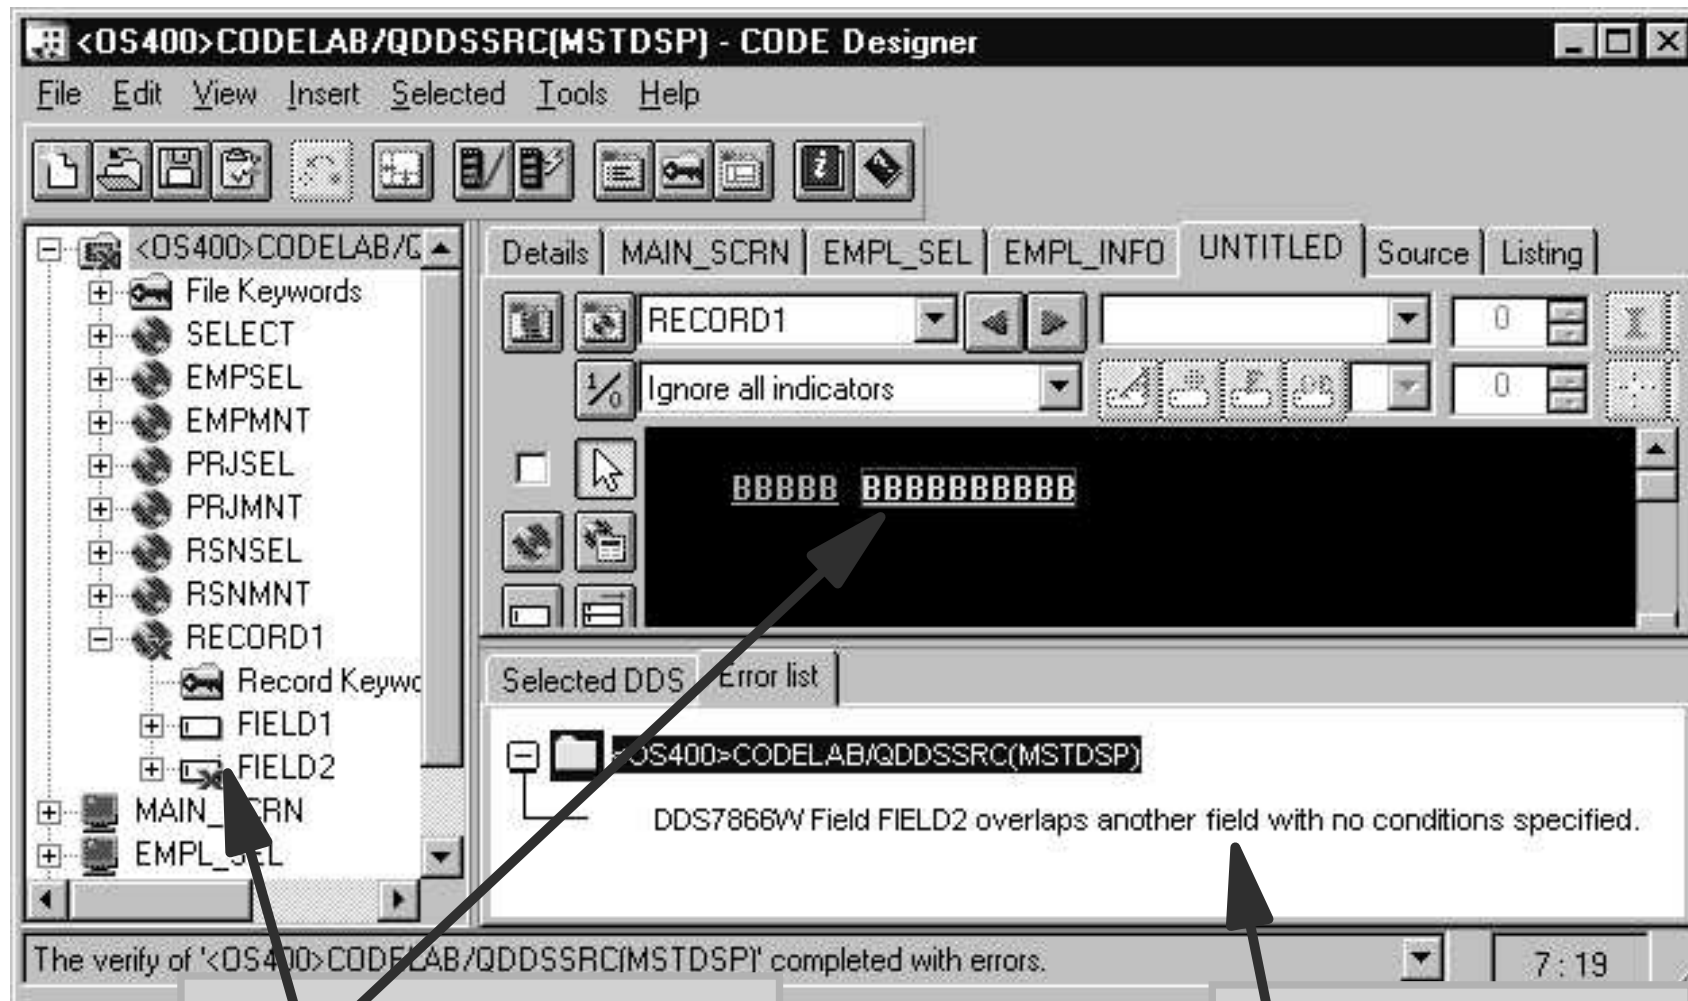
<OS400>CODELAB/QDDSSRC(MSTDSP) - CODE Designer

File Edit View Insert Selected Tools Help

<OS400>CODELAB/C
File Keywords
SELECT
EMPSEL
EMPMNT
PRJSEL
PRJMNT
RSNSEL
RSNMNT
RECORD1
Record Keywo
FIELD1
FIELD2
MAIN_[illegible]RN
EMPL_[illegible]EL

Details | MAIN_SCRN | EMPL_SEL | EMPL_INFO | UNTITLED | Source | Listing

RECORD1
0
Ignore all indicators
0

BBBBB BBBBBBBBBB

Selected DDS | Error list

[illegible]OS400>CODELAB/QDDSSRC(MSTDSP)
DDS7866W Field FIELD2 overlaps another field with no conditions specified.

The verify of '<OS400>CODE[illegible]AB/QDDSSRC(MSTDSP)' completed with errors.
7 : 19